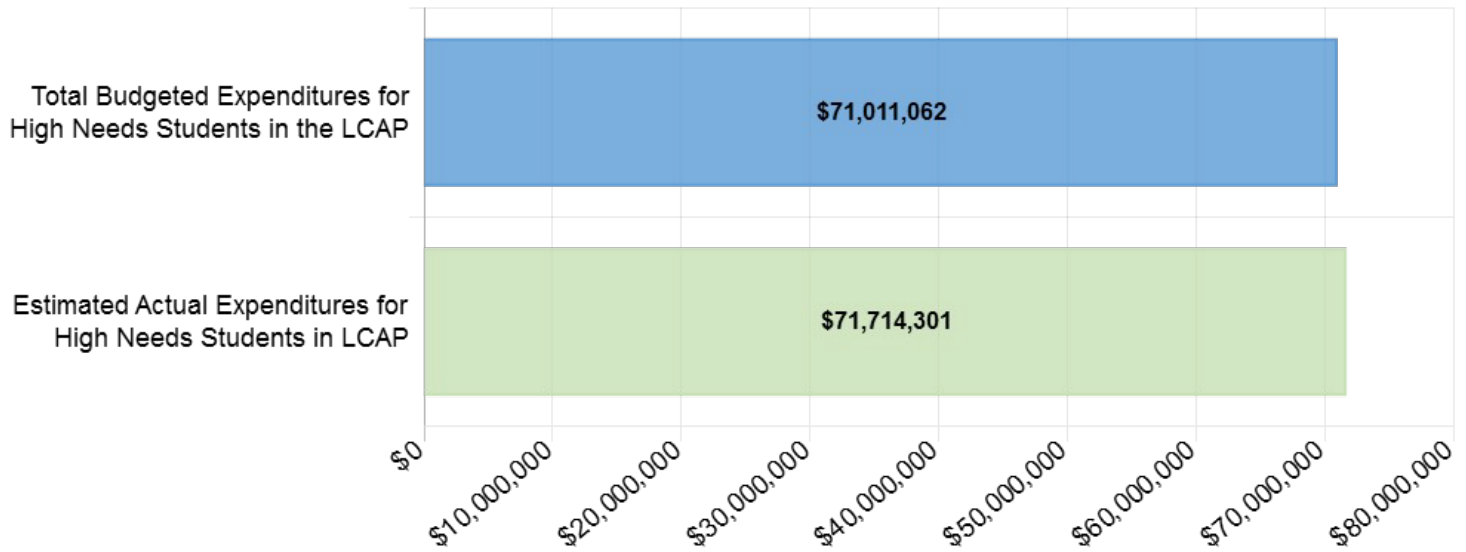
Total Budgeted Expenditures for High Needs Students in the LCAP

$71,011,062

Estimated Actual Expenditures for High Needs Students in LCAP

$71,714,301

$0
$10,000,000
$20,000,000
$30,000,000
$40,000,000
$50,000,000
$60,000,000
$70,000,000
$80,000,000